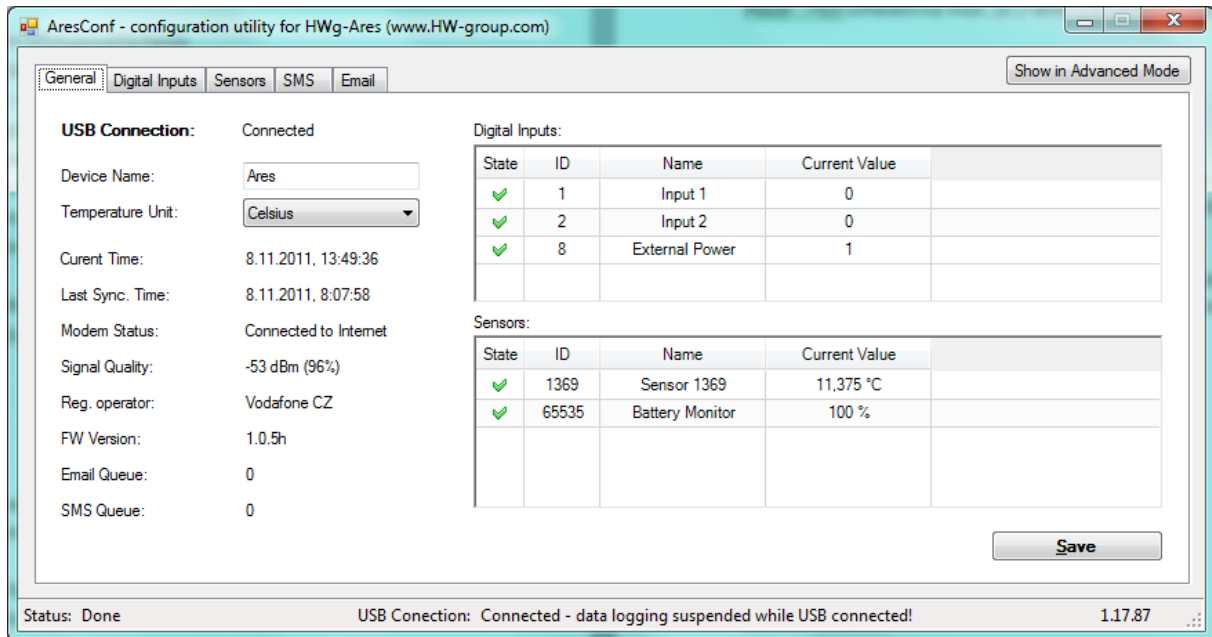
AresConf - configuration utility for HWg-Ares (www.HW-group.com)

General | Digital Inputs | Sensors | SMS | Email

Show in Advanced Mode

USB Connection: Connected

Device Name: Ares

Temperature Unit: Celsius

Current Time: 8.11.2011, 13:49:36

Last Sync. Time: 8.11.2011, 8:07:58

Modem Status: Connected to Internet

Signal Quality: -53 dBm (96%)

Reg. operator: Vodafone CZ

FW Version: 1.0.5h

Email Queue: 0

SMS Queue: 0

Digital Inputs:

| State | ID | Name | Current Value |
|---|---|---|---|
| | 1 | Input 1 | 0 |
| | 2 | Input 2 | 0 |
| | 8 | External Power | 1 |

Sensors:

| State | ID | Name | Current Value |
|---|---|---|---|
| | 1369 | Sensor 1369 | 11,375 °C |
| | 65535 | Battery Monitor | 100 % |

Save

Status: Done

USB Conection: Connected - data logging suspended while USB connected!

1.17.87